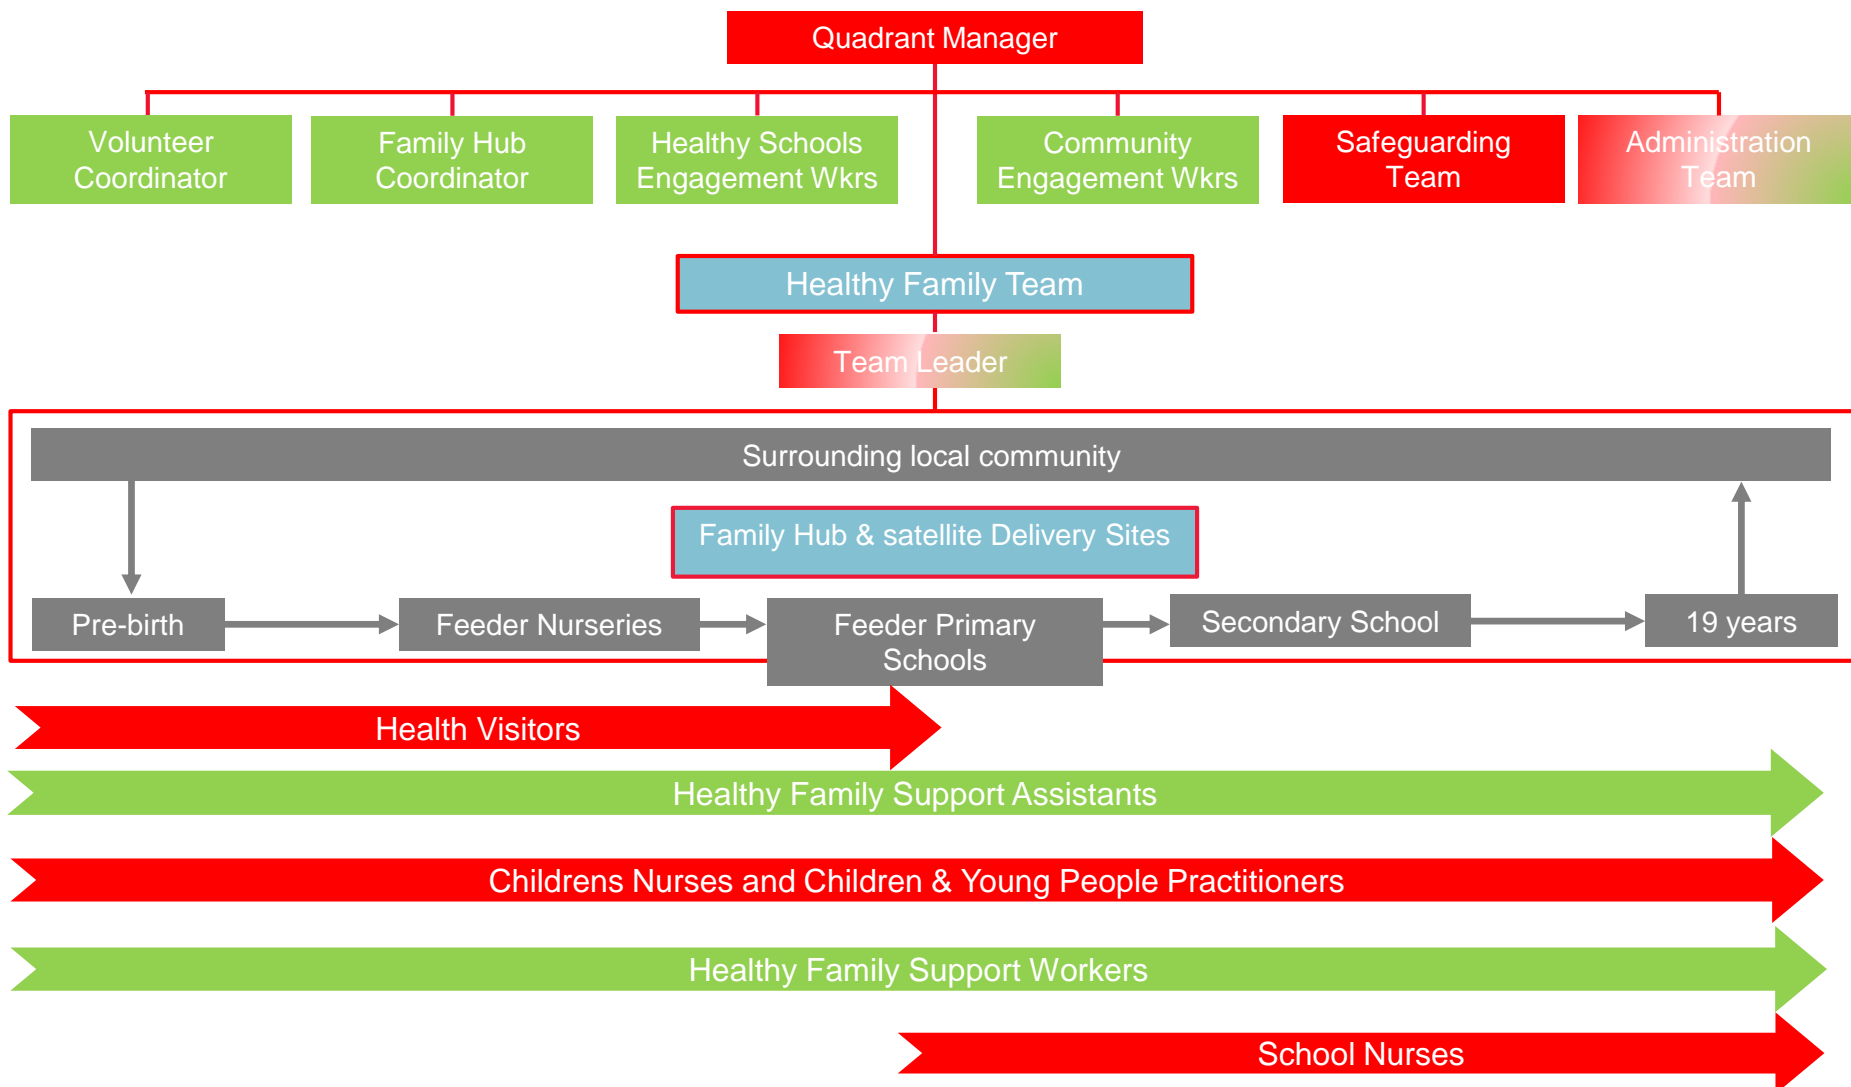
Quadrant Manager

Volunteer Coordinator

Family Hub Coordinator

Healthy Schools Engagement Wkrs

Community Engagement Wkrs

Safeguarding Team

Administration Team

Healthy Family Team

Team Leader

Surrounding local community

Family Hub & satellite Delivery Sites

Pre-birth

Feeder Nurseries

Feeder Primary Schools

Secondary School

19 years

Health Visitors

Healthy Family Support Assistants

Childrens Nurses and Children & Young People Practitioners

Healthy Family Support Workers

School Nurses